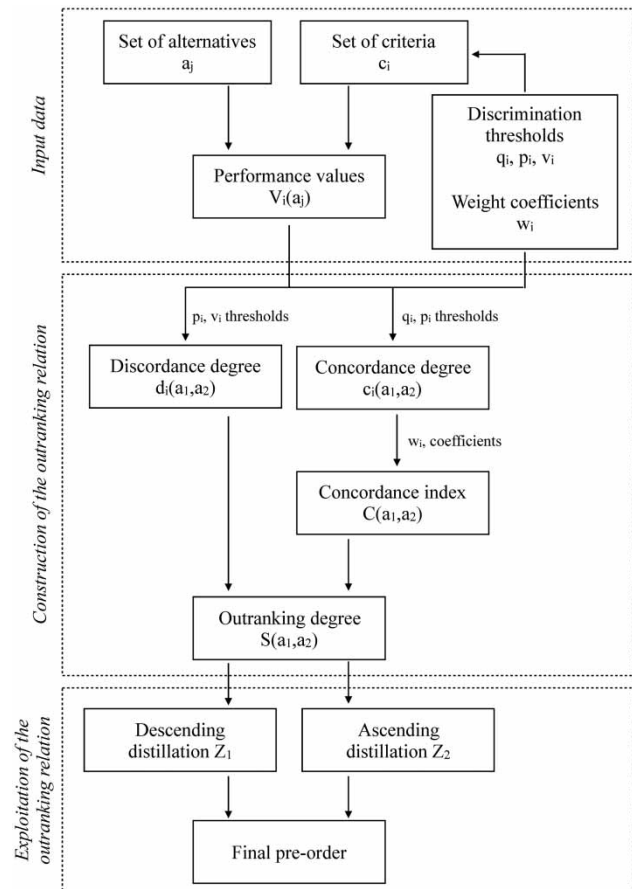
Input data

Set of alternatives $a_j$

Set of criteria $c_i$

Discrimination thresholds $q_i$, $p_i$, $v_i$

Weight coefficients $w_i$

Performance values $V_i(a_j)$

Construction of the outranking relation

$p_i$, $v_i$ thresholds

$q_i$, $p_i$ thresholds

Discordance degree $d_i(a_1,a_2)$

Concordance degree $c_i(a_1,a_2)$

$w_i$, coefficients

Concordance index $C(a_1,a_2)$

Outranking degree $S(a_1,a_2)$

Exploitation of the outranking relation

Descending distillation $Z_1$

Ascending distillation $Z_2$

Final pre-order